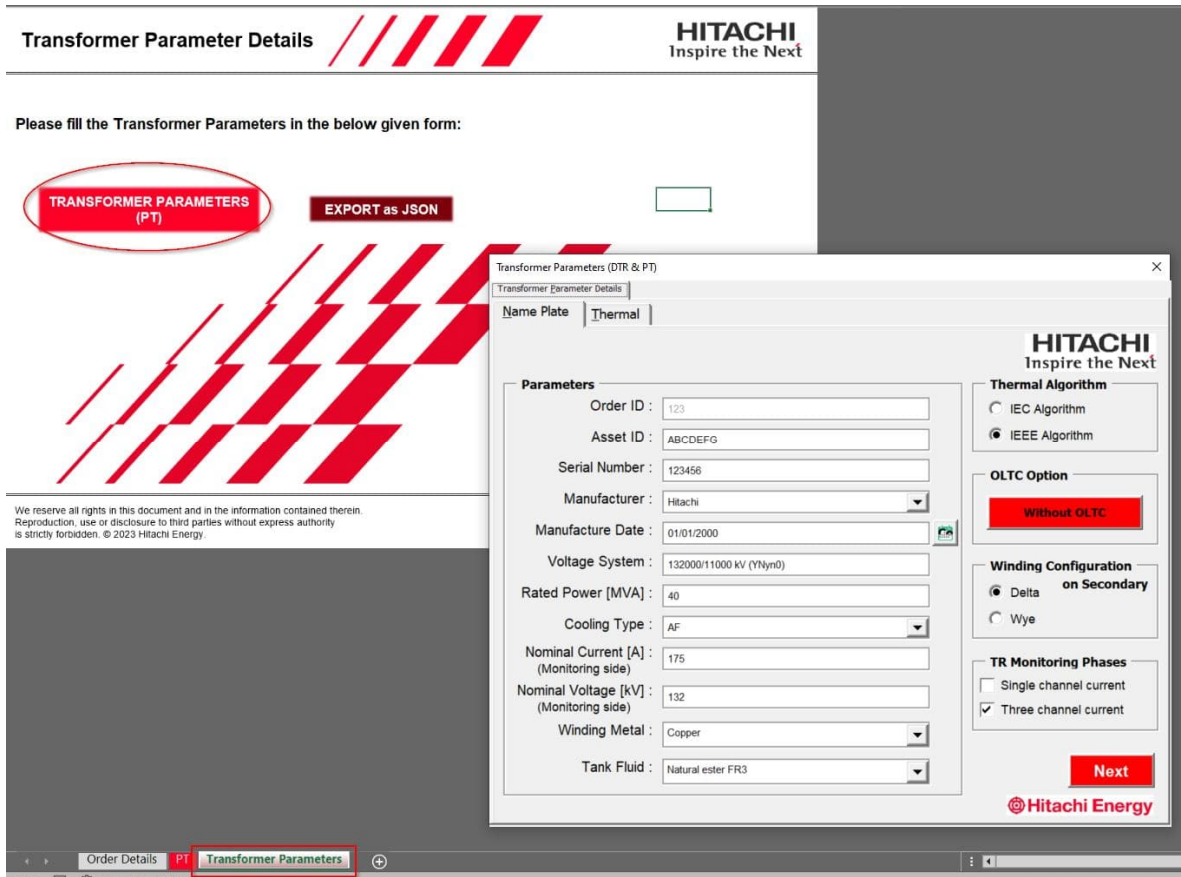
Transformer Parameter Details

HITACHI
Inspire the Next

Please fill the Transformer Parameters in the below given form:

TRANSFORMER PARAMETERS (PT)

EXPORT as JSON

We reserve all rights in this document and in the information contained therein. Reproduction, use or disclosure to third parties without express authority is strictly forbidden. © 2023 Hitachi Energy.

Transformer Parameters (DTR & PT)

×

Transformer Parameter Details

Name Plate | Thermal

HITACHI
Inspire the Next

Parameters

| | |
|---|---|
| Order ID : | 123 |
| Asset ID : | ABCDEFG |
| Serial Number : | 123456 |
| Manufacturer : | Hitachi |
| Manufacture Date : | 01/01/2000 |
| Voltage System : | 132000/11000 kV (YNyn0) |
| Rated Power [MVA] : | 40 |
| Cooling Type : | AF |
| Nominal Current [A] : (Monitoring side) | 175 |
| Nominal Voltage [kV] : (Monitoring side) | 132 |
| Winding Metal : | Copper |
| Tank Fluid : | Natural ester FR3 |

Thermal Algorithm
IEC Algorithm
IEEE Algorithm

OLTC Option
Without OLTC

Winding Configuration on Secondary
Delta
Wye

TR Monitoring Phases
Single channel current
Three channel current

Next

Hitachi Energy

Order Details PT Transformer Parameters